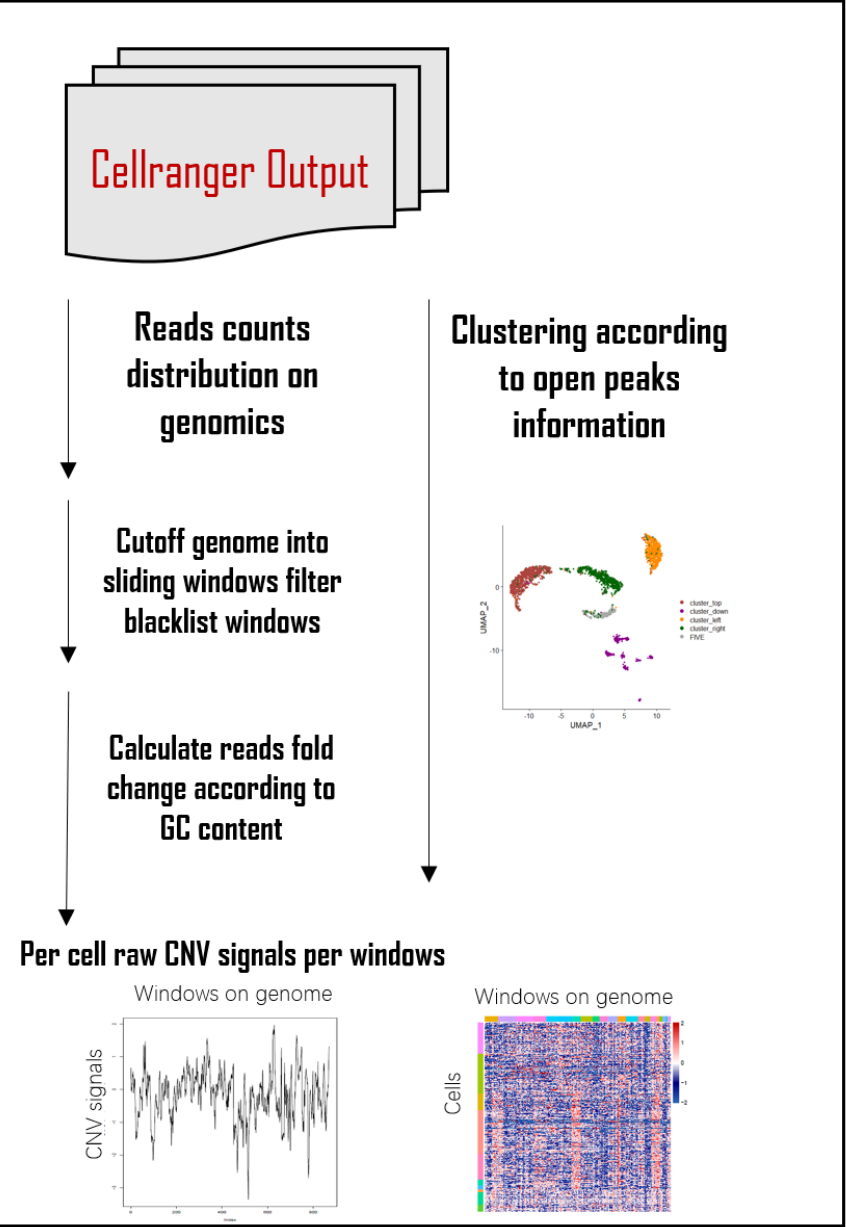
Cellranger Output

Reads counts distribution on genomics

Clustering according to open peaks information

Cutoff genome into sliding windows filter blacklist windows

UMAP_2

0

-10

-10 -5 0 5 10

UMAP_1

cluster_top
cluster_down
cluster_left
cluster_right
FIVE

Calculate reads fold change according to GC content

Per cell raw CNV signals per windows

Windows on genome

CNV signals

0 2000 4000 6000 8000

Windows on genome

Cells

2
1
0
-1
-2